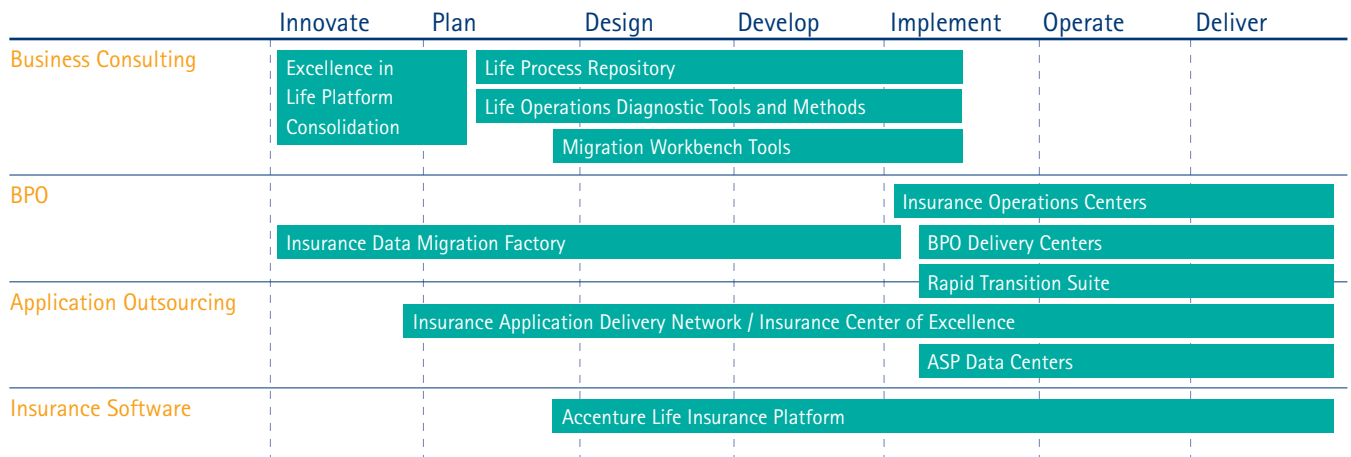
Innovate Plan Design Develop Implement Operate Deliver

Business Consulting

Excellence in Life Platform Consolidation

Life Process Repository

Life Operations Diagnostic Tools and Methods

Migration Workbench Tools

BPO

Insurance Operations Centers

Insurance Data Migration Factory

BPO Delivery Centers

Rapid Transition Suite

Application Outsourcing

Insurance Application Delivery Network / Insurance Center of Excellence

ASP Data Centers

Insurance Software

Accenture Life Insurance Platform